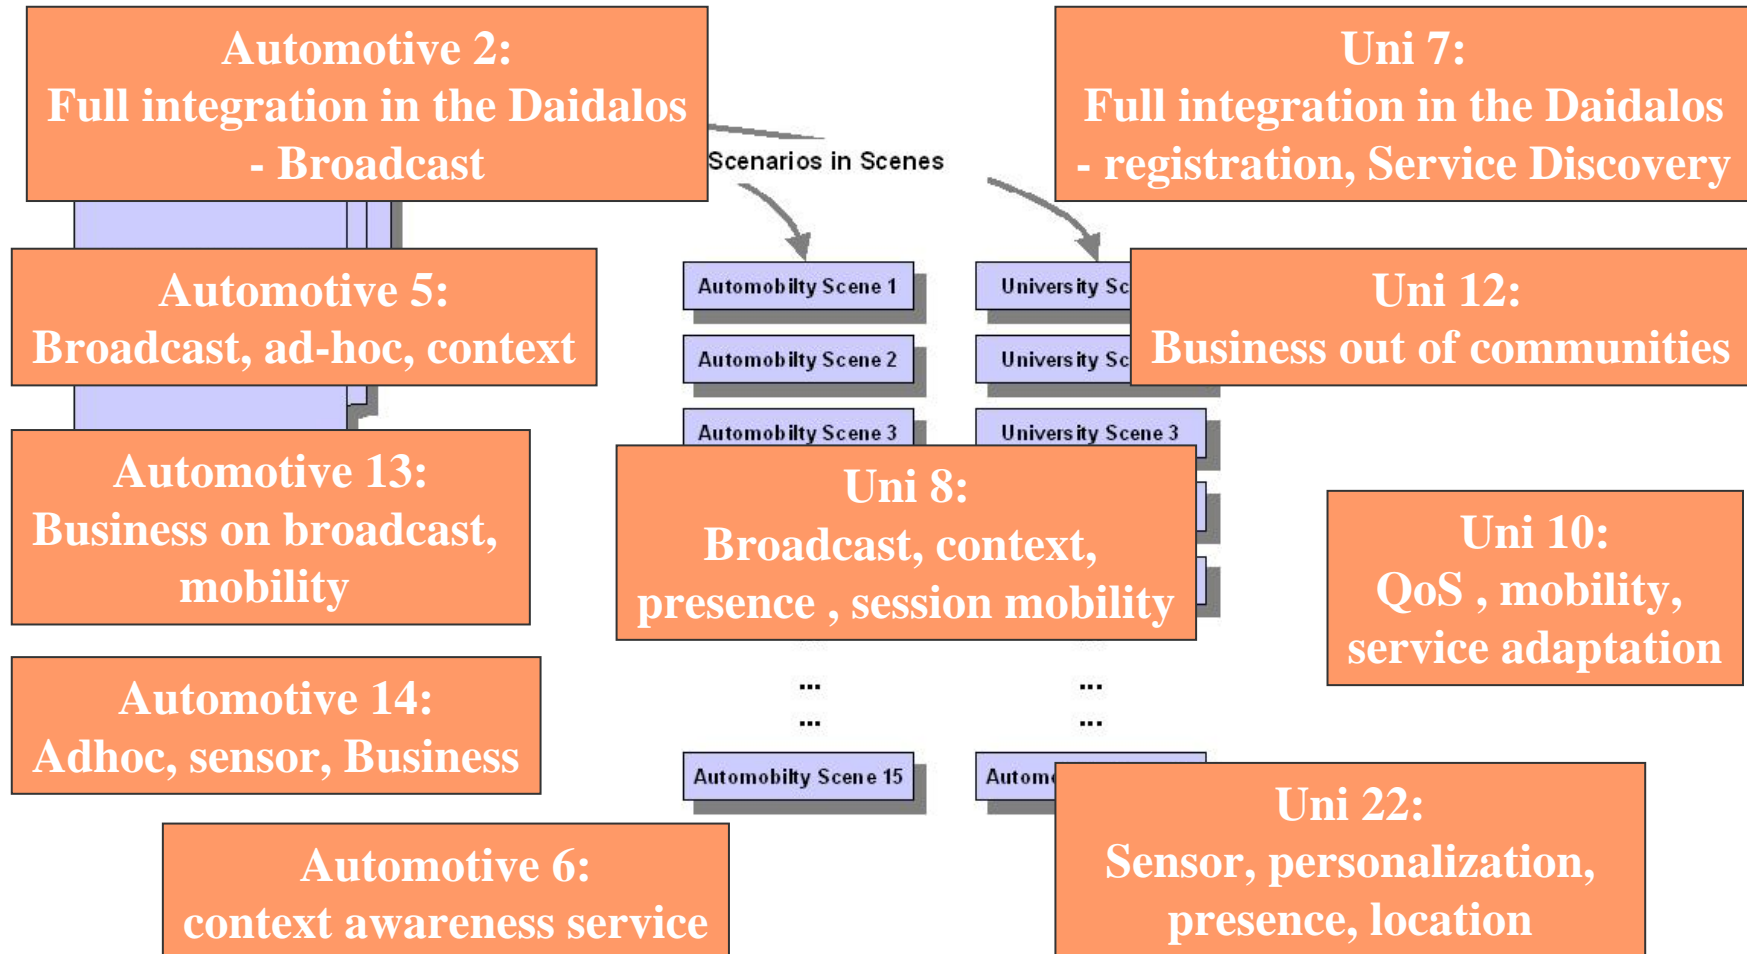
Automotive 2:
Full integration in the Daidalos - Broadcast

Uni 7:
Full integration in the Daidalos - registration, Service Discovery

Scenarios in Scenes

Automotive 5:
Broadcast, ad-hoc, context

Automobilty Scene 1

Universi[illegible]

Uni 12:
Business out of communities

Automobilty Scene 2

Universi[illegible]

Automobilty Scene 3

University Scene 3

Automotive 13:
Business on broadcast, mobility

Uni 8:
Broadcast, context, presence , session mobility

Uni 10:
QoS , mobility, service adaptation

...

...

...

...

Automotive 14:
Adhoc, sensor, Business

Automobilty Scene 15

Autom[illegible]

Uni 22:
Sensor, personalization, presence, location

Automotive 6:
context awareness service